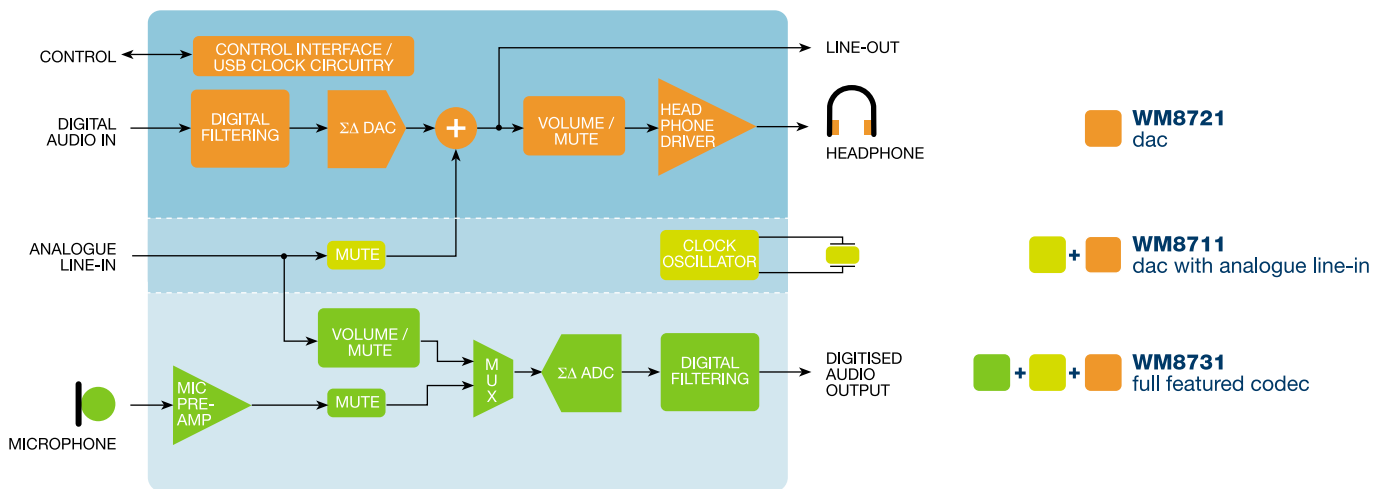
CONTROL

CONTROL INTERFACE / USB CLOCK CIRCUITRY

LINE-OUT

DIGITAL AUDIO IN

DIGITAL FILTERING

$\Sigma\Delta$ DAC

+

VOLUME / MUTE

HEAD PHONE DRIVER

HEADPHONE

WM8721
dac

ANALOGUE LINE-IN

MUTE

CLOCK OSCILLATOR

+ WM8711
dac with analogue line-in

VOLUME / MUTE

M U X

$\Sigma\Delta$ ADC

DIGITAL FILTERING

DIGITISED AUDIO OUTPUT

+ + WM8731
full featured codec

MIC PRE-AMP

MUTE

MICROPHONE